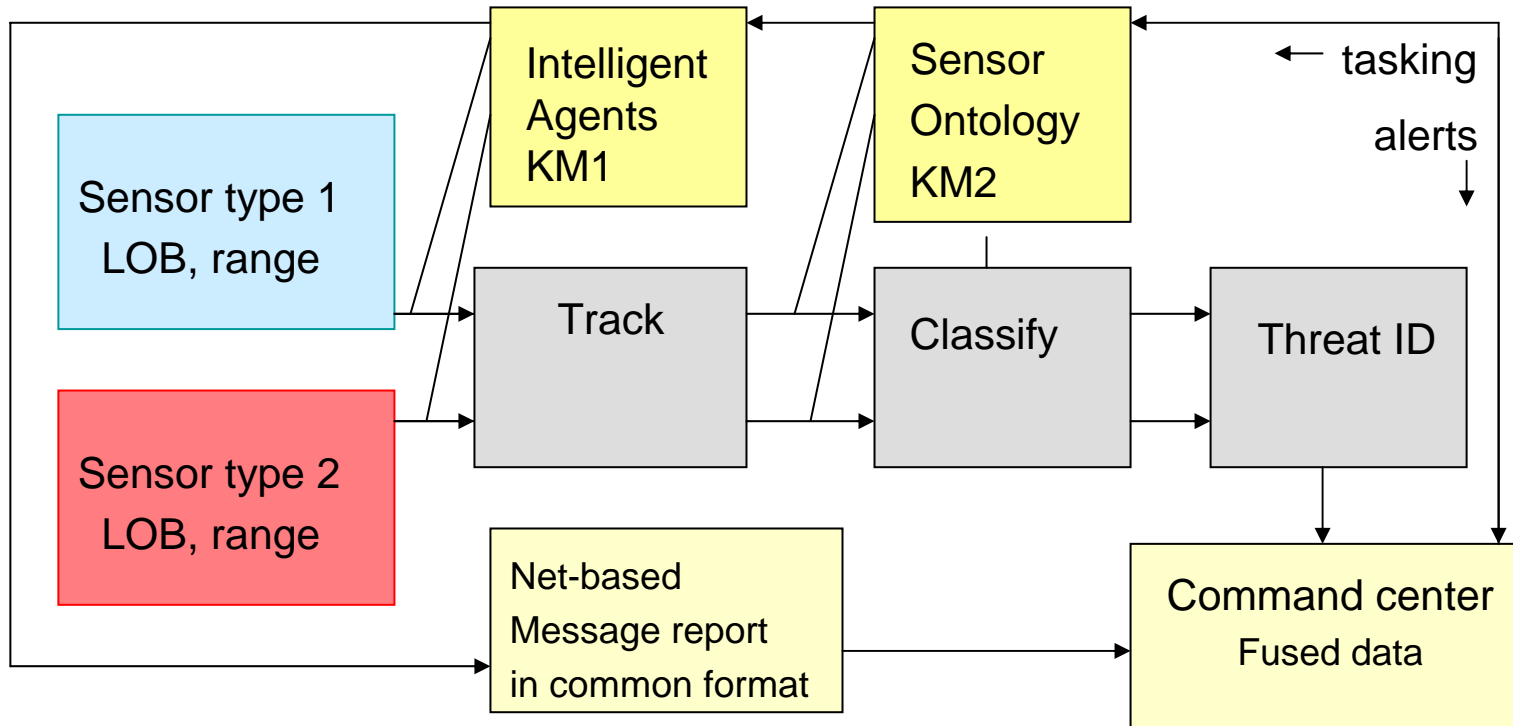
Intelligent Agents KM1

Sensor Ontology KM2

← tasking

alerts

Sensor type 1 LOB, range

Track

Classify

Threat ID

Sensor type 2 LOB, range

Net-based Message report in common format

Command center Fused data